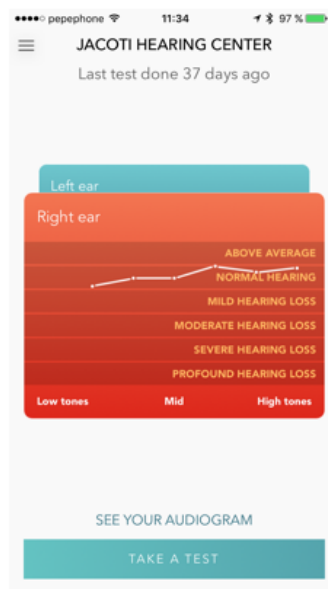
●●●●○ pepephone 11:34 97 %

JACOTI HEARING CENTER

Last test done 37 days ago

Left ear

Right ear

ABOVE AVERAGE

NORMAL HEARING

MILD HEARING LOSS

MODERATE HEARING LOSS

SEVERE HEARING LOSS

PROFOUND HEARING LOSS

Low tones Mid High tones

SEE YOUR AUDIOGRAM

TAKE A TEST